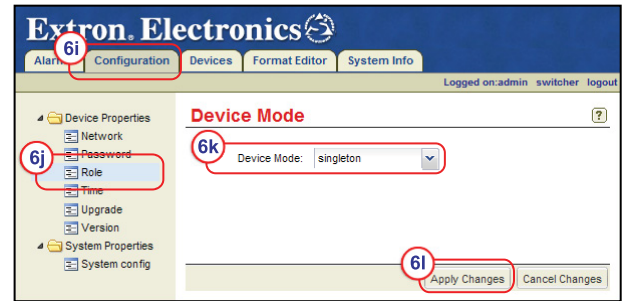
Extron. Electronics

6i

Alarm Configuration Devices Format Editor System Info

Logged on:admin switcher logout

Device Properties
Network
Password
Role
Time
Upgrade
Version
System Properties
System config

6j

Device Mode

?

6k

Device Mode: singleton

6l

Apply Changes Cancel Changes